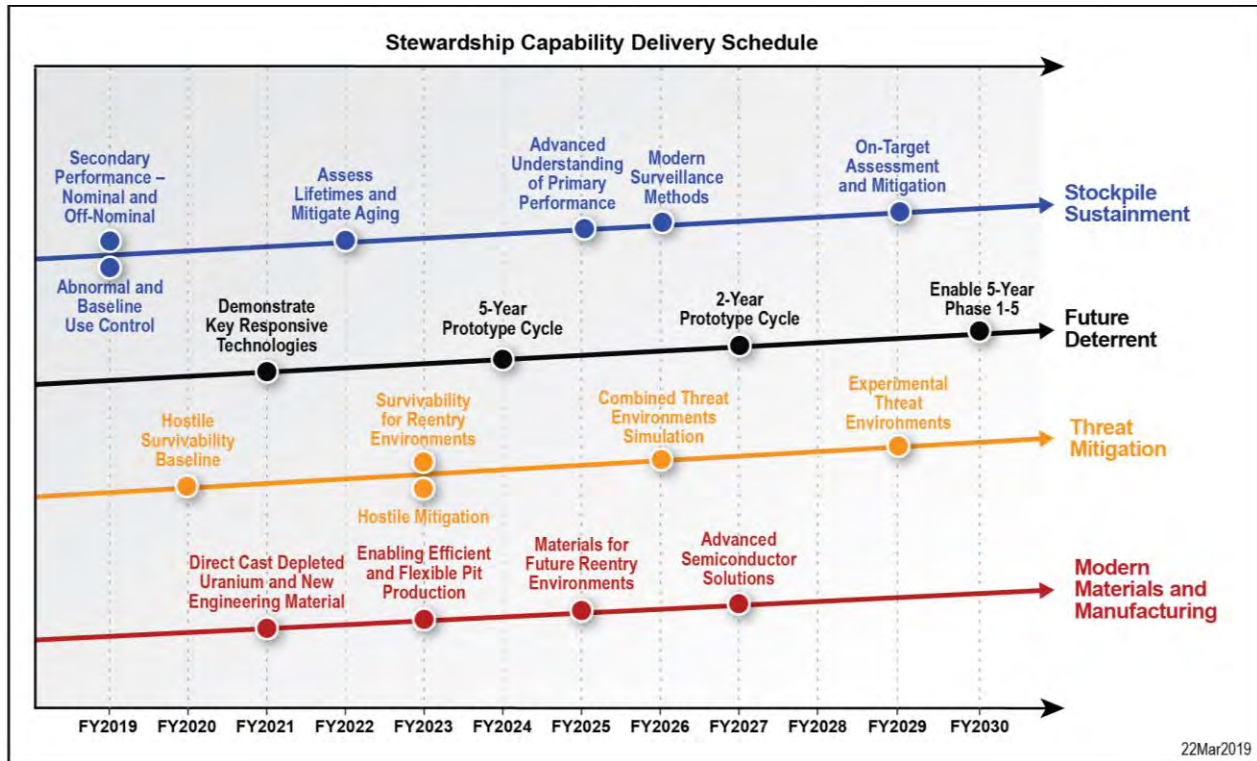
Stewardship Capability Delivery Schedule

Secondary Performance – Nominal and Off-Nominal

Abnormal and Baseline Use Control

Assess Lifetimes and Mitigate Aging

Advanced Understanding of Primary Performance

Modern Surveillance Methods

On-Target Assessment and Mitigation

Stockpile Sustainment

Demonstrate Key Responsive Technologies

5-Year Prototype Cycle

2-Year Prototype Cycle

Enable 5-Year Phase 1-5

Future Deterrent

Hostile Survivability Baseline

Survivability for Reentry Environments

Hostile Mitigation

Combined Threat Environments Simulation

Experimental Threat Environments

Threat Mitigation

Direct Cast Depleted Uranium and New Engineering Material

Enabling Efficient and Flexible Pit Production

Materials for Future Reentry Environments

Advanced Semiconductor Solutions

Modern Materials and Manufacturing

FY2019 FY2020 FY2021 FY2022 FY2023 FY2024 FY2025 FY2026 FY2027 FY2028 FY2029 FY2030

22Mar2019